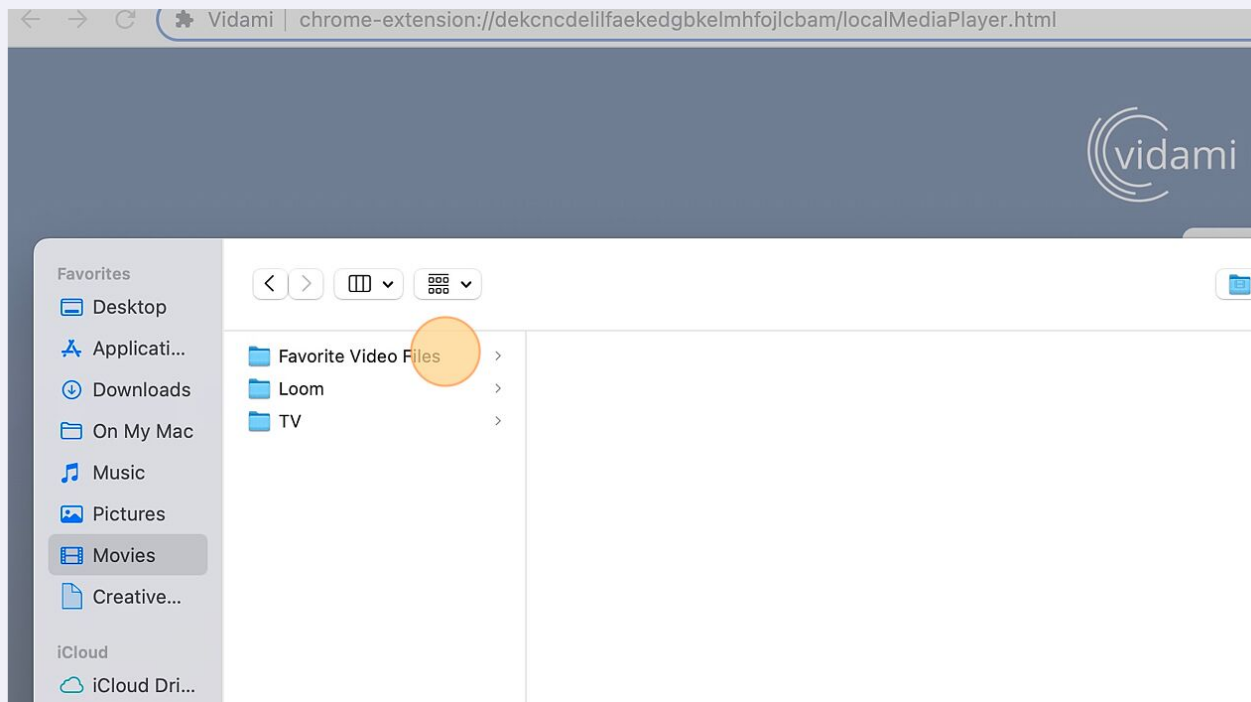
Vidami | chrome-extension://dekcncdelilfaekedgbkelmhfojlcbam/localMediaPlayer.html

vidami

Favorites
Desktop
Applicati...
Downloads
On My Mac
Music
Pictures
Movies
Creative...
iCloud
iCloud Dri...

Favorite Video Files
Loom
TV